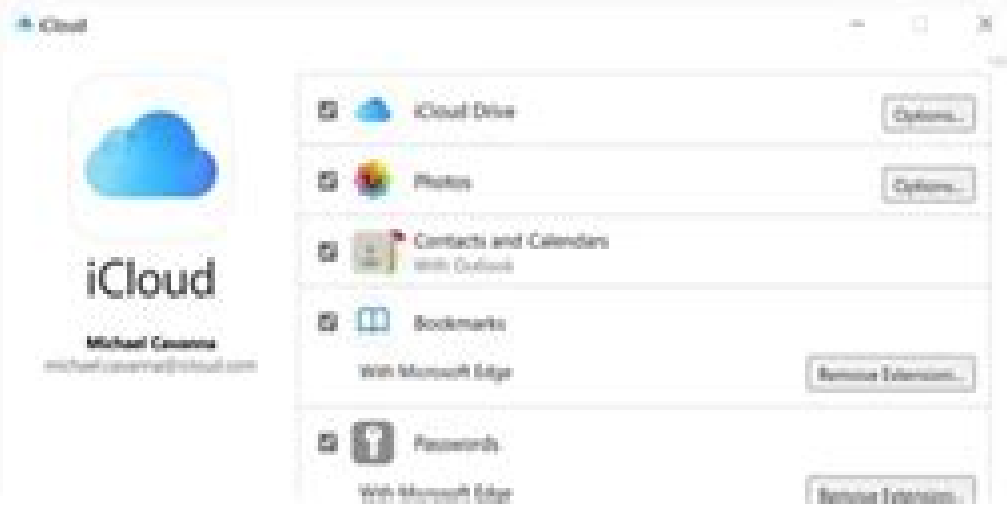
iCloud

iCloud

Michael Cavanna
michaelcavanna@icloud.com

iCloud Drive
Options...

Photos
Options...

Contacts and Calendars
With Outlook

Bookmarks
With Microsoft Edge
Remove Extension...

Passwords
With Microsoft Edge
Remove Extension...